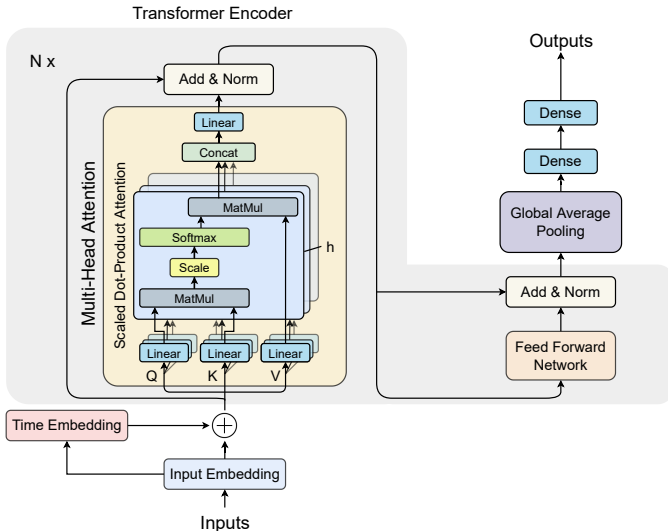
Transformer Encoder

N x

Add & Norm

Multi-Head Attention

Linear

Concat

Scaled Dot-Product Attention

MatMul

Softmax

Scale

MatMul

h

Linear
Linear
Linear

Q
K
V

Outputs

Dense

Dense

Global Average Pooling

Add & Norm

Feed Forward Network

Time Embedding

Input Embedding

Inputs